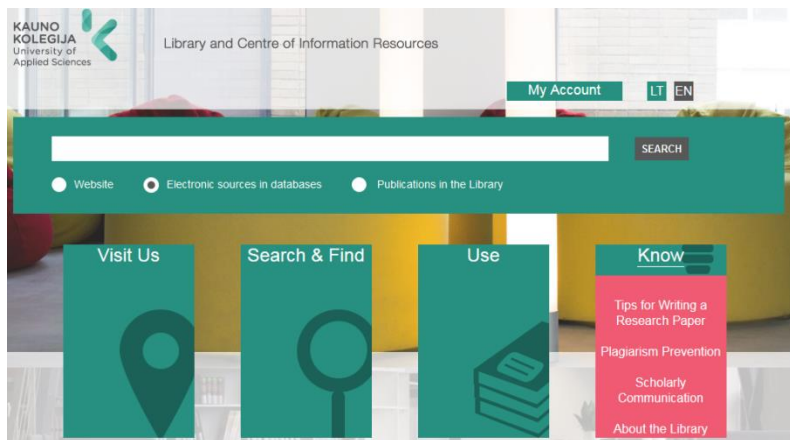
KAUNO KOLEGIJA University of Applied Sciences

Library and Centre of Information Resources

My Account

LT EN

SEARCH

Website

Electronic sources in databases

Publications in the Library

Visit Us

Search & Find

Use

Know

Tips for Writing a Research Paper

Plagiarism Prevention

Scholarly Communication

About the Library